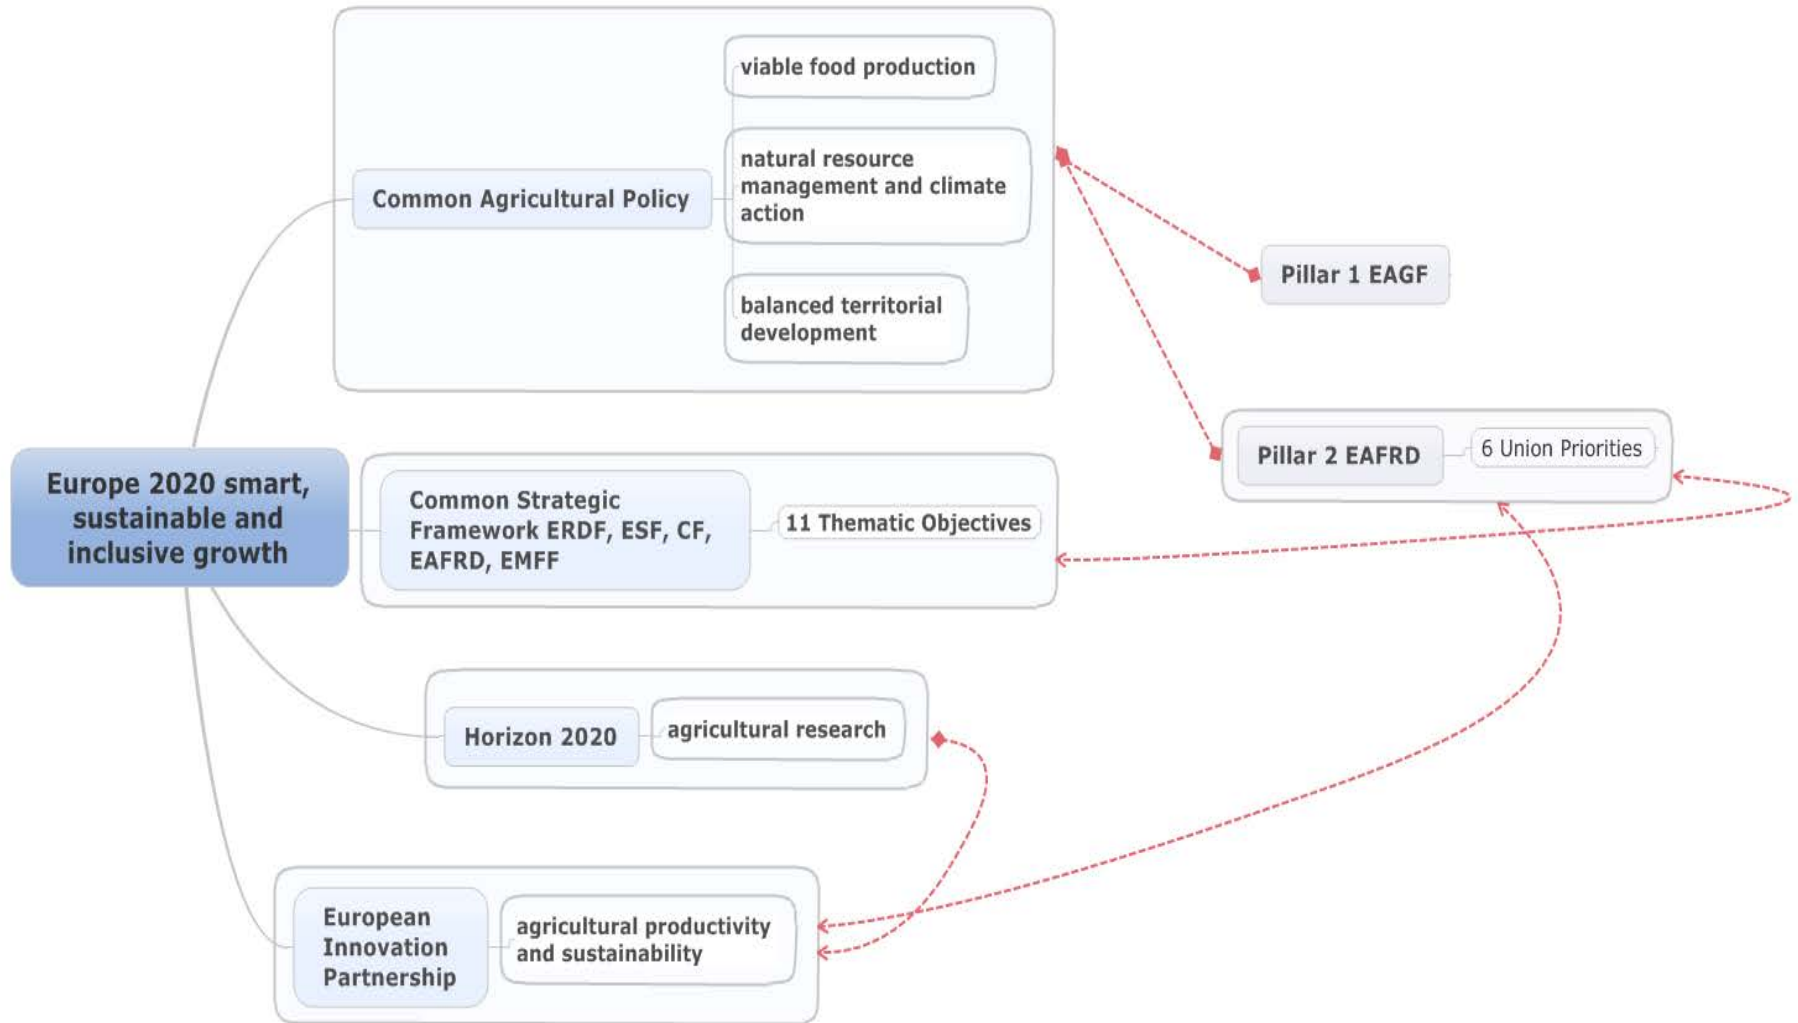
Europe 2020 smart, sustainable and inclusive growth

Common Agricultural Policy

viable food production

natural resource management and climate action

balanced territorial development

Pillar 1 EAGF

Pillar 2 EAFRD

6 Union Priorities

Common Strategic Framework ERDF, ESF, CF, EAFRD, EMFF

11 Thematic Objectives

Horizon 2020

agricultural research

European Innovation Partnership

agricultural productivity and sustainability